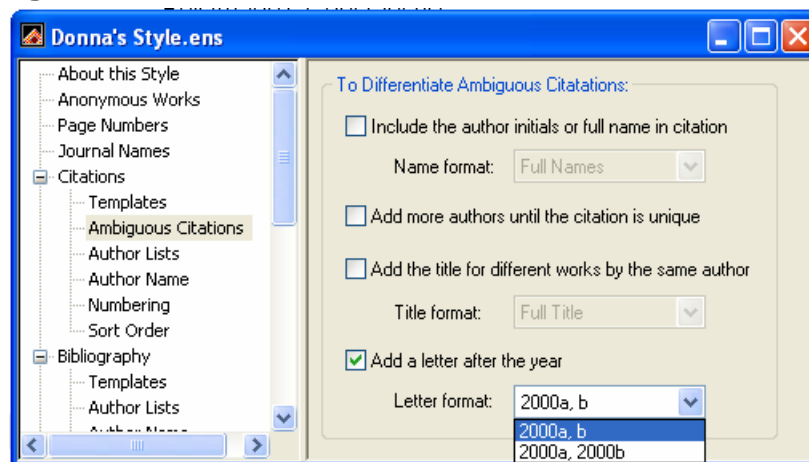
Donna's Style.ens

About this Style
Anonymous Works
Page Numbers
Journal Names
Citations
Templates
Ambiguous Citations
Author Lists
Author Name
Numbering
Sort Order
Bibliography
Templates
Author Lists
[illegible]

To Differentiate Ambiguous Citatations:

Include the author initials or full name in citation

Name format: Full Names

Add more authors until the citation is unique

Add the title for different works by the same author

Title format: Full Title

Add a letter after the year

Letter format: 2000a, b

2000a, b
2000a, 2000b